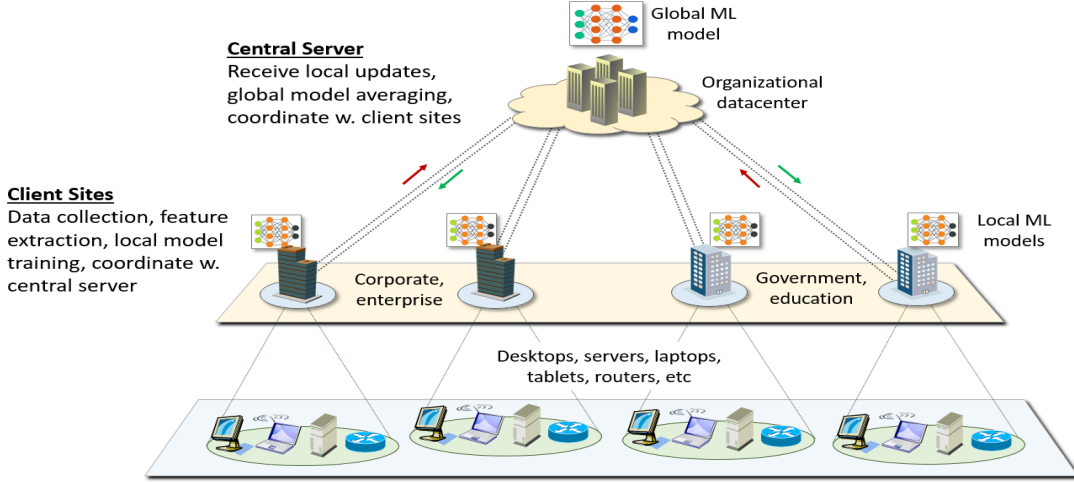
Global ML model

Central Server
Receive local updates, global model averaging, coordinate w. client sites

Organizational datacenter

Client Sites
Data collection, feature extraction, local model training, coordinate w. central server

Local ML models

Corporate, enterprise

Government, education

Desktops, servers, laptops, tablets, routers, etc